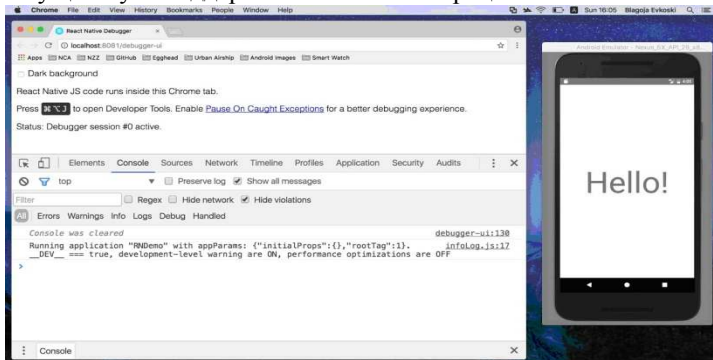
Chrome File Edit View History Bookmarks People Window Help

Sun 16:05 Blagoja Evkoski

React Native Debugger

localhost:8081/debugger-ui

Apps NCA NZZ GitHub Egghead Urban Airship Android Images Smart Watch

Dark background

React Native JS code runs inside this Chrome tab.

Press ⌘⌥J to open Developer Tools. Enable Pause On Caught Exceptions for a better debugging experience.

Status: Debugger session #0 active.

Elements Console Sources Network Timeline Profiles Application Security Audits

top Preserve log Show all messages

Filter Regex Hide network Hide violations

All Errors Warnings Info Logs Debug Handled

Console was cleared debugger-ui:130

Running application "RNDemo" with appParams: {"initialProps":{},"rootTag":1}. __DEV__ === true, development-level warning are ON, performance optimizations are OFF infoLog.js:17

Console

Android Emulator - Nexus_5X_API_25_x86

Hello!